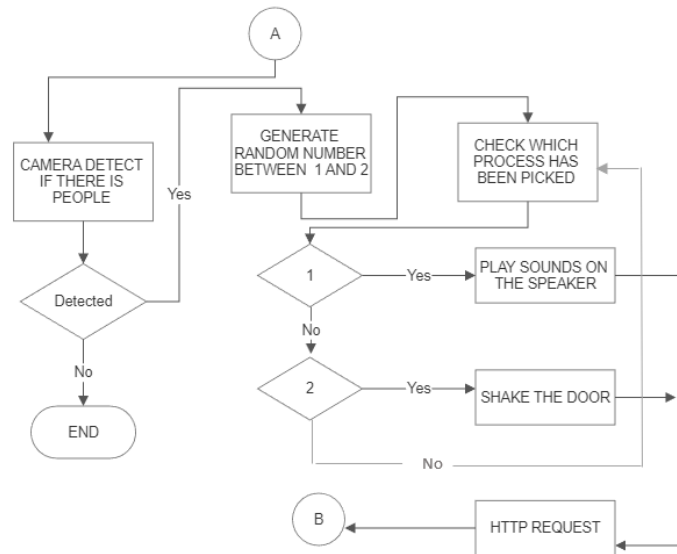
A

CAMERA DETECT IF THERE IS PEOPLE

Detected

Yes

No

END

GENERATE RANDOM NUMBER BETWEEN 1 AND 2

CHECK WHICH PROCESS HAS BEEN PICKED

1

Yes

PLAY SOUNDS ON THE SPEAKER

No

2

Yes

SHAKE THE DOOR

No

B

HTTP REQUEST